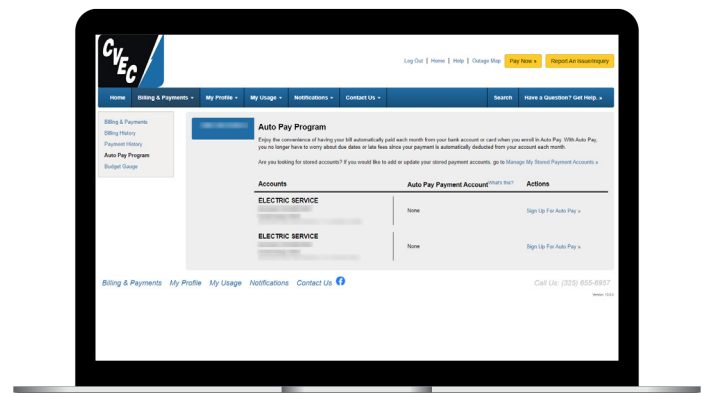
CVEC

Log Out | Home | Help | Outage Map Pay Now » Report An Issue/Inquiry

Home Billing & Payments ▾ My Profile ▾ My Usage ▾ Notifications ▾ Contact Us ▾ Search Have a Question? Get Help. »

Billing & Payments
Billing History
Payment History
Auto Pay Program
Budget Gauge

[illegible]

Auto Pay Program

Enjoy the convenience of having your bill automatically paid each month from your bank account or card when you enroll in Auto Pay. With Auto Pay, you no longer have to worry about due dates or late fees since your payment is automatically deducted from your account each month.

Are you looking for stored accounts? If you would like to add or update your stored payment accounts, go to Manage My Stored Payment Accounts »

| Accounts | Auto Pay Payment Account What's this? | Actions |
|---|---|---|
| ELECTRIC SERVICE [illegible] | None | Sign Up For Auto Pay » |
| ELECTRIC SERVICE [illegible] | None | Sign Up For Auto Pay » |

Billing & Payments My Profile My Usage Notifications Contact Us

Call Us: (325) 655-6957

Version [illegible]